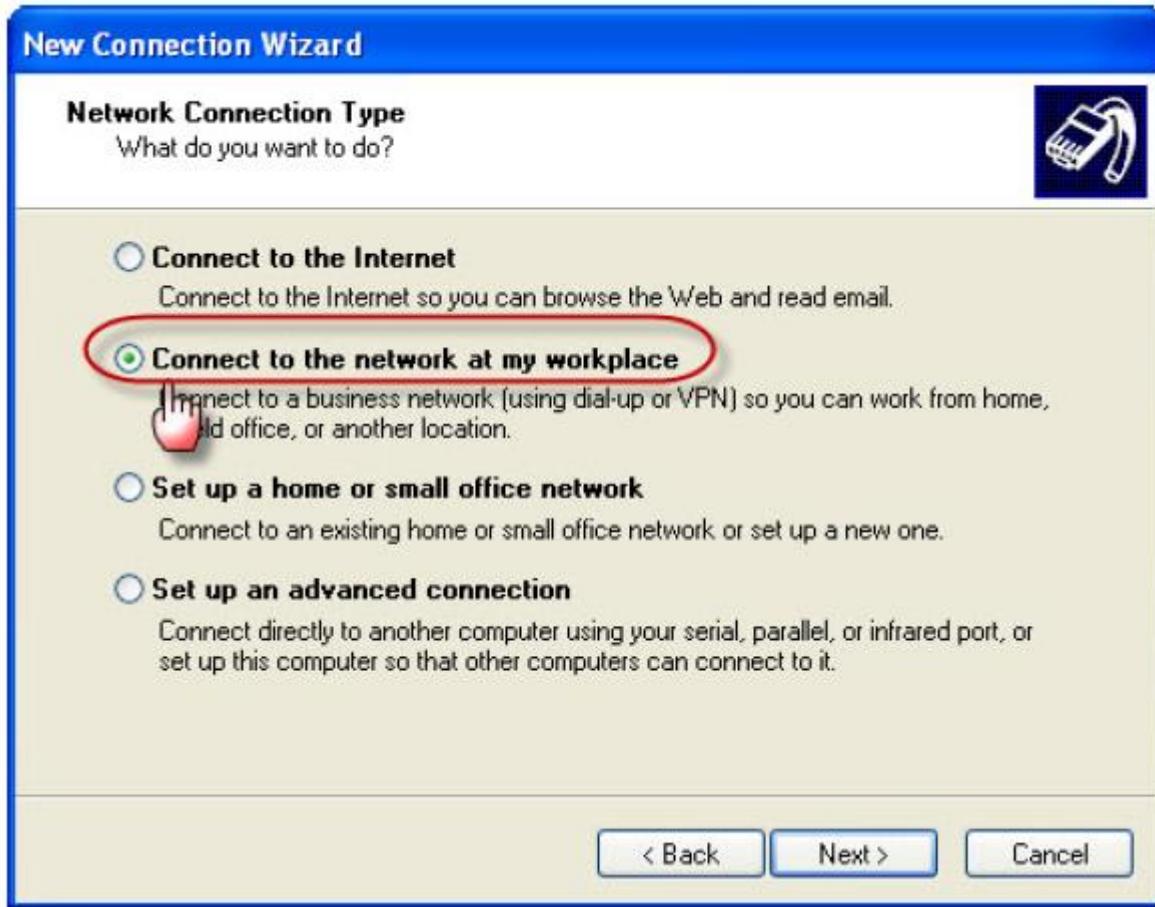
New Connection Wizard

Network Connection Type
What do you want to do?

Connect to the Internet
Connect to the Internet so you can browse the Web and read email.

Connect to the network at my workplace
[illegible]nect to a business network (using dial-up or VPN) so you can work from home, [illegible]ld office, or another location.

Set up a home or small office network
Connect to an existing home or small office network or set up a new one.

Set up an advanced connection
Connect directly to another computer using your serial, parallel, or infrared port, or set up this computer so that other computers can connect to it.

< Back
Next >
Cancel